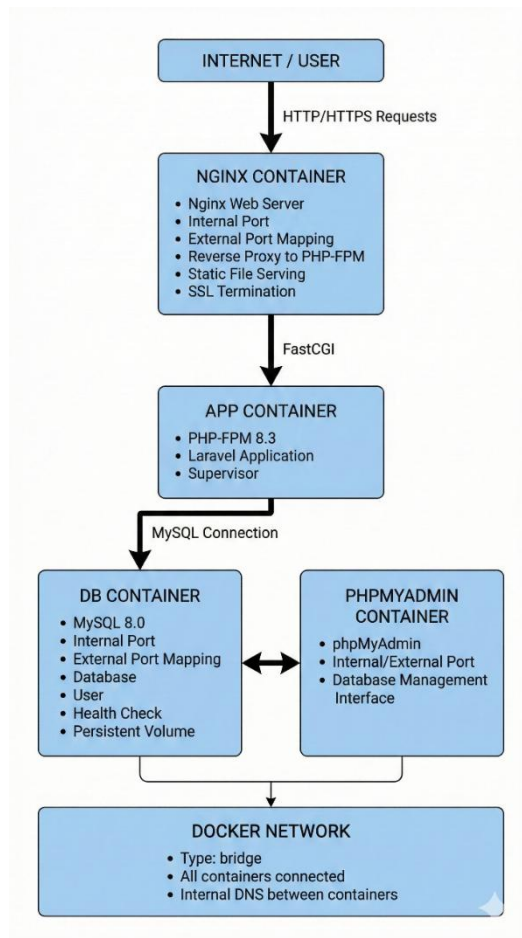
INTERNET / USER

HTTP/HTTPS Requests

NGINX CONTAINER

- Nginx Web Server
- Internal Port
- External Port Mapping
- Reverse Proxy to PHP-FPM
- Static File Serving
- SSL Termination

FastCGI

APP CONTAINER

- PHP-FPM 8.3
- Laravel Application
- Supervisor

MySQL Connection

DB CONTAINER

- MySQL 8.0
- Internal Port
- External Port Mapping
- Database
- User
- Health Check
- Persistent Volume

PHPMYADMIN CONTAINER

- phpMyAdmin
- Internal/External Port
- Database Management Interface

DOCKER NETWORK

- Type: bridge
- All containers connected
- Internal DNS between containers